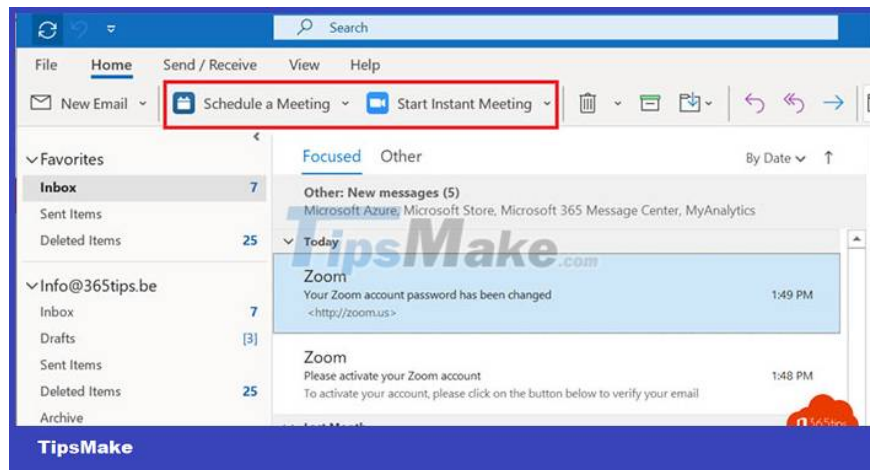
Search

File Home Send / Receive View Help

New Email Schedule a Meeting Start Instant Meeting

Favorites
Inbox 7
Sent Items
Deleted Items 25

Info@365tips.be
Inbox 7
Drafts [3]
Sent Items
Deleted Items 25
Archive

Focused Other By Date

Other: New messages (5)
Microsoft Azure, Microsoft Store, Microsoft 365 Message Center, MyAnalytics

Today

TipsMake.com

Zoom
Your Zoom account password has been changed 1:49 PM
<http://zoom.us>

Zoom
Please activate your Zoom account 1:48 PM
To activate your account, please click on the button below to verify your email

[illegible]

365tips

TipsMake